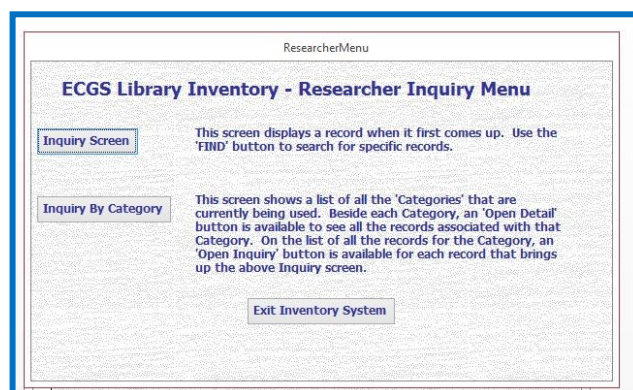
ResearcherMenu

ECGS Library Inventory - Researcher Inquiry Menu

Inquiry Screen

This screen displays a record when it first comes up. Use the 'FIND' button to search for specific records.

Inquiry By Category

This screen shows a list of all the 'Categories' that are currently being used. Beside each Category, an 'Open Detail' button is available to see all the records associated with that Category. On the list of all the records for the Category, an 'Open Inquiry' button is available for each record that brings up the above Inquiry screen.

Exit Inventory System